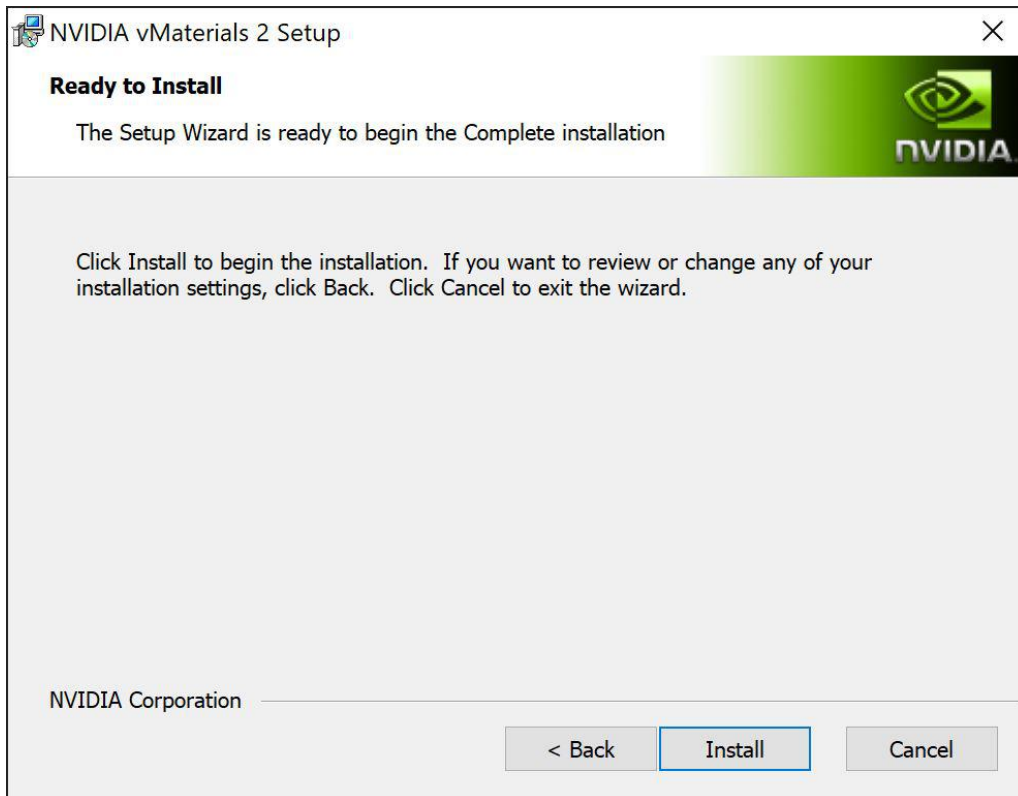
NVIDIA vMaterials 2 Setup

×

Ready to Install

The Setup Wizard is ready to begin the Complete installation

NVIDIA

Click Install to begin the installation. If you want to review or change any of your installation settings, click Back. Click Cancel to exit the wizard.

NVIDIA Corporation

< Back

Install

Cancel